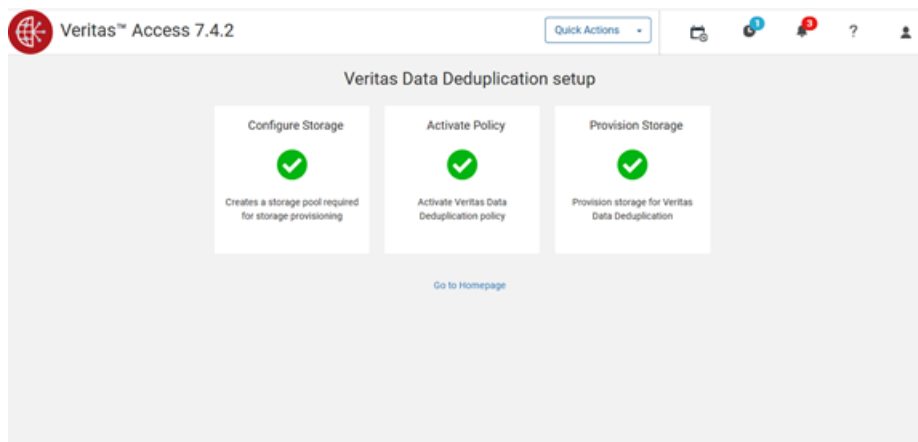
Veritas™ Access 7.4.2

Quick Actions

1

3

?

Veritas Data Deduplication setup

Configure Storage

Creates a storage pool required for storage provisioning

Activate Policy

Activate Veritas Data Deduplication policy

Provision Storage

Provision storage for Veritas Data Deduplication

Go to Homepage